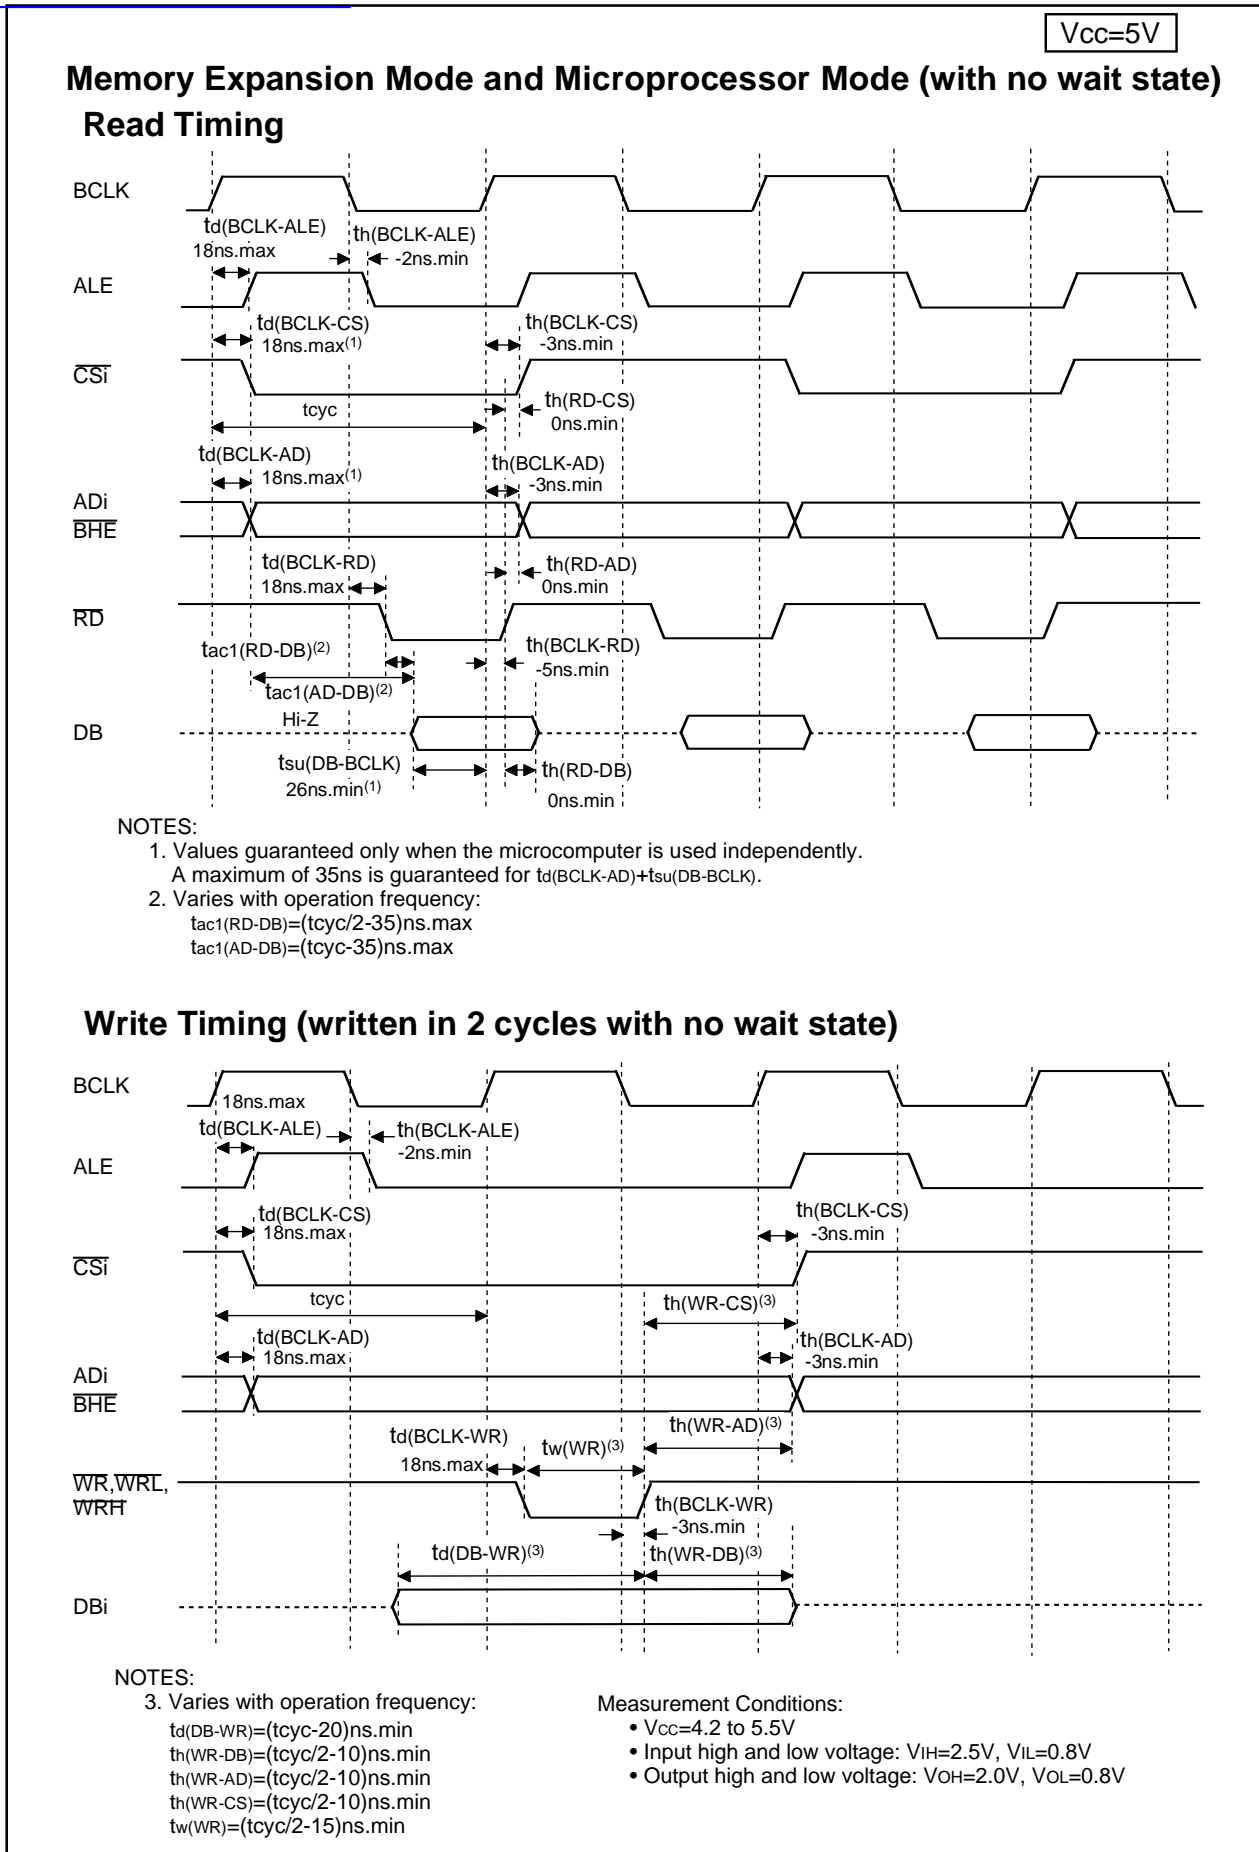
Vcc=5V

Memory Expansion Mode and Microprocessor Mode (with no wait state)

Read Timing

BCLK

td(BCLK-ALE) 18ns.max

th(BCLK-ALE) -2ns.min

ALE

td(BCLK-CS) 18ns.max$^{(1)}$

th(BCLK-CS) -3ns.min

$\overline{CSi}$

tcyc

th(RD-CS) 0ns.min

td(BCLK-AD) 18ns.max$^{(1)}$

th(BCLK-AD) -3ns.min

ADi
$\overline{BHE}$

td(BCLK-RD) 18ns.max

th(RD-AD) 0ns.min

$\overline{RD}$

tac1(RD-DB)$^{(2)}$

th(BCLK-RD) -5ns.min

tac1(AD-DB)$^{(2)}$

Hi-Z

DB

tsu(DB-BCLK) 26ns.min$^{(1)}$

th(RD-DB) 0ns.min

NOTES:
1. Values guaranteed only when the microcomputer is used independently.
A maximum of 35ns is guaranteed for td(BCLK-AD)+tsu(DB-BCLK).
2. Varies with operation frequency:
tac1(RD-DB)=(tcyc/2-35)ns.max
tac1(AD-DB)=(tcyc-35)ns.max

Write Timing (written in 2 cycles with no wait state)

BCLK

18ns.max

td(BCLK-ALE)

th(BCLK-ALE) -2ns.min

ALE

td(BCLK-CS) 18ns.max

th(BCLK-CS) -3ns.min

$\overline{CSi}$

tcyc

th(WR-CS)$^{(3)}$

td(BCLK-AD) 18ns.max

th(BCLK-AD) -3ns.min

ADi
$\overline{BHE}$

td(BCLK-WR) 18ns.max

tw(WR)$^{(3)}$

th(WR-AD)$^{(3)}$

$\overline{WR}$,$\overline{WRL}$,
$\overline{WRH}$

th(BCLK-WR) -3ns.min

td(DB-WR)$^{(3)}$

th(WR-DB)$^{(3)}$

DBi

NOTES:
3. Varies with operation frequency:
td(DB-WR)=(tcyc-20)ns.min
th(WR-DB)=(tcyc/2-10)ns.min
th(WR-AD)=(tcyc/2-10)ns.min
th(WR-CS)=(tcyc/2-10)ns.min
tw(WR)=(tcyc/2-15)ns.min

Measurement Conditions:
• Vcc=4.2 to 5.5V
• Input high and low voltage: VIH=2.5V, VIL=0.8V
• Output high and low voltage: VOH=2.0V, VOL=0.8V